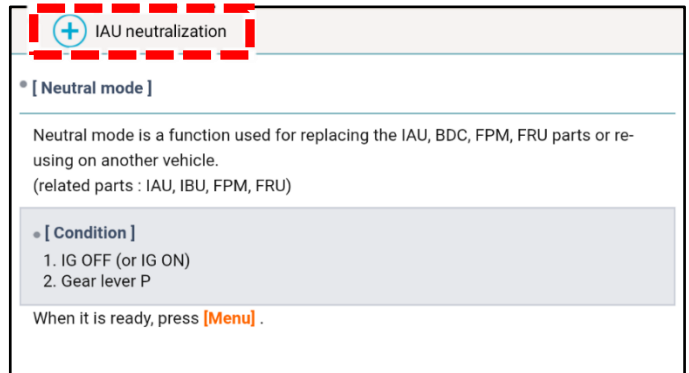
IAU neutralization

[ Neutral mode ]

Neutral mode is a function used for replacing the IAU, BDC, FPM, FRU parts or re-using on another vehicle.
(related parts : IAU, IBU, FPM, FRU)

[ Condition ]
1. IG OFF (or IG ON)
2. Gear lever P

When it is ready, press [Menu] .